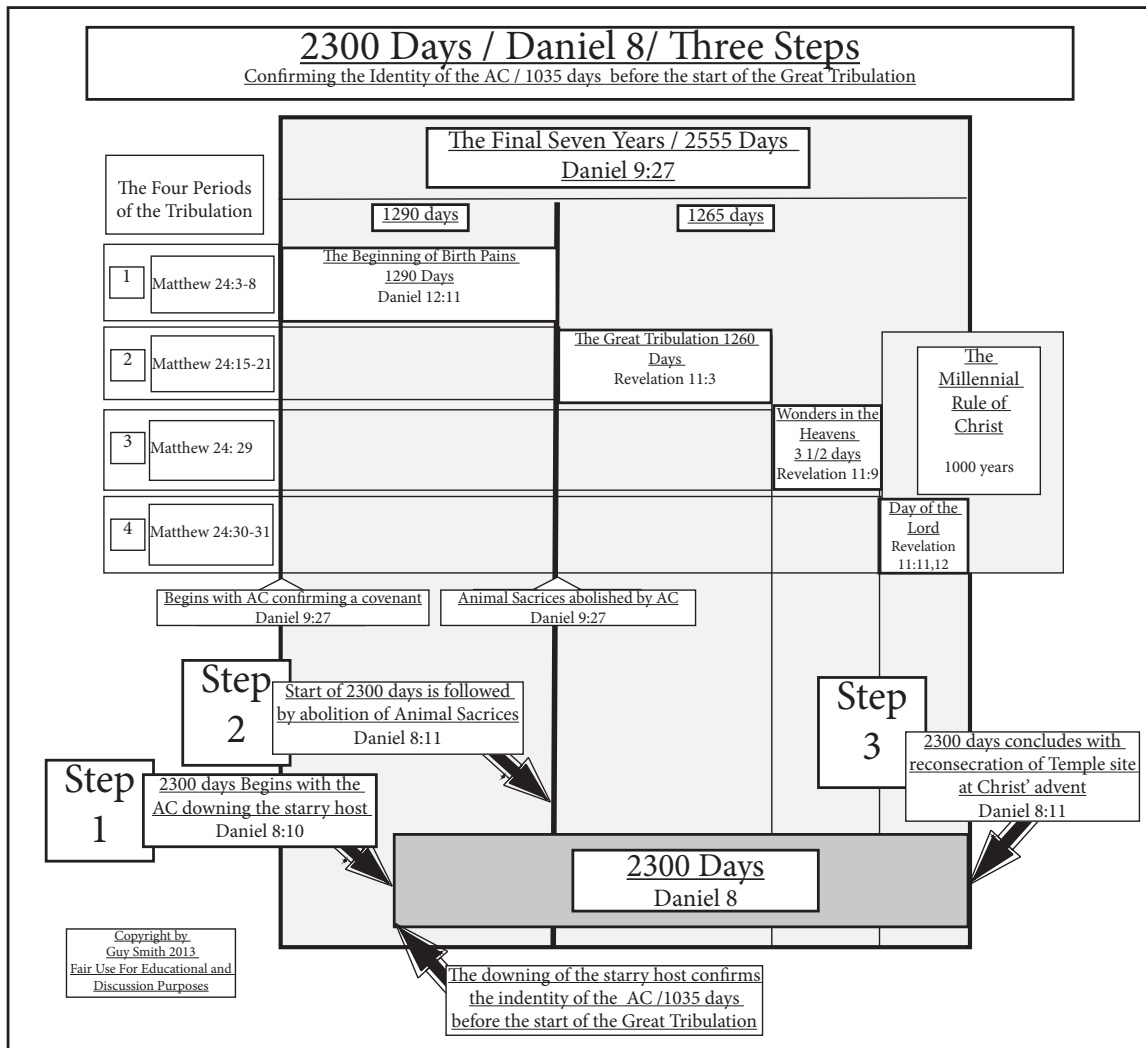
2300 Days / Daniel 8/ Three Steps
Confirming the Identity of the AC / 1035 days before the start of the Great Tribulation

The Final Seven Years / 2555 Days
Daniel 9:27

The Four Periods of the Tribulation

1290 days

1265 days

1 Matthew 24:3-8

The Beginning of Birth Pains
1290 Days
Daniel 12:11

2 Matthew 24:15-21

The Great Tribulation 1260 Days
Revelation 11:3

The Millennial Rule of Christ
1000 years

3 Matthew 24: 29

Wonders in the Heavens
3 1/2 days
Revelation 11:9

4 Matthew 24:30-31

Day of the Lord
Revelation 11:11,12

Begins with AC confirming a covenant
Daniel 9:27

Animal Sacrices abolished by AC
Daniel 9:27

Step 2

Start of 2300 days is followed by abolition of Animal Sacrices
Daniel 8:11

Step 3

2300 days concludes with reconsecration of Temple site at Christ' advent
Daniel 8:11

Step 1

2300 days Begins with the AC downing the starry host
Daniel 8:10

2300 Days
Daniel 8

Copyright by
Guy Smith 2013
Fair Use For Educational and Discussion Purposes

The downing of the starry host confirms the indentity of the AC /1035 days before the start of the Great Tribulation